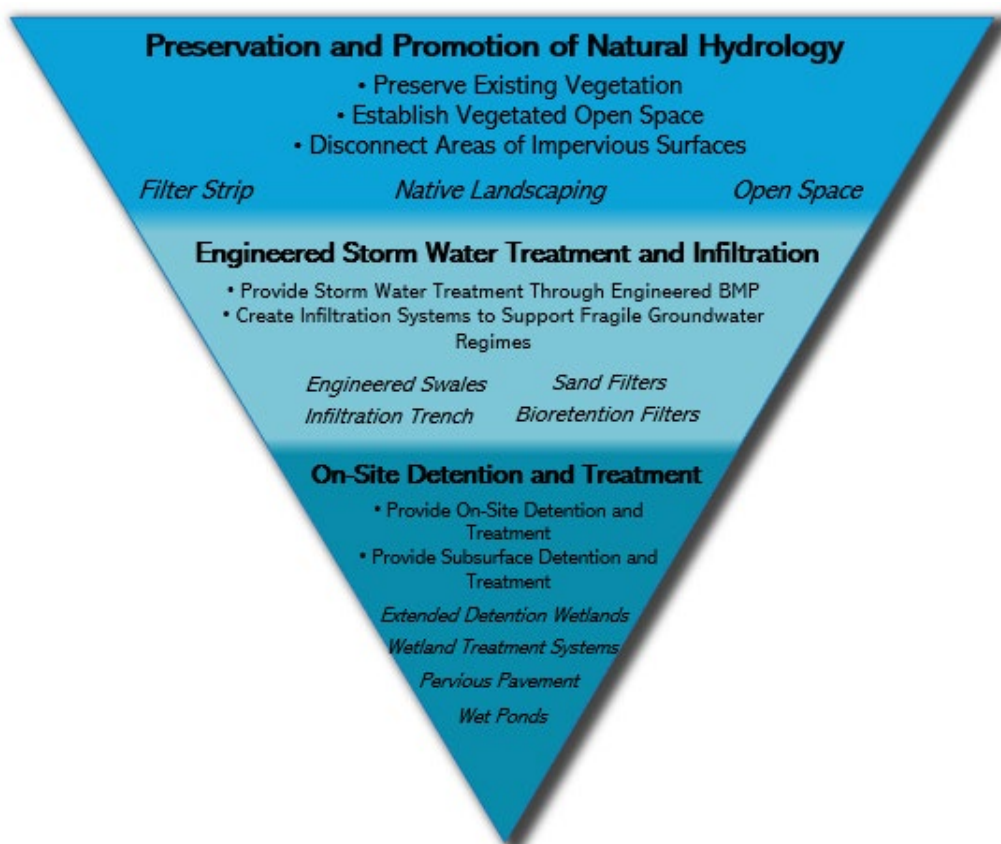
Preservation and Promotion of Natural Hydrology

• Preserve Existing Vegetation
• Establish Vegetated Open Space
• Disconnect Areas of Impervious Surfaces

Filter Strip Native Landscaping Open Space

Engineered Storm Water Treatment and Infiltration

• Provide Storm Water Treatment Through Engineered BMP
• Create Infiltration Systems to Support Fragile Groundwater Regimes

Engineered Swales Sand Filters
Infiltration Trench Bioretention Filters

On-Site Detention and Treatment

• Provide On-Site Detention and Treatment
• Provide Subsurface Detention and Treatment

Extended Detention Wetlands
Wetland Treatment Systems
Pervious Pavement
Wet Ponds